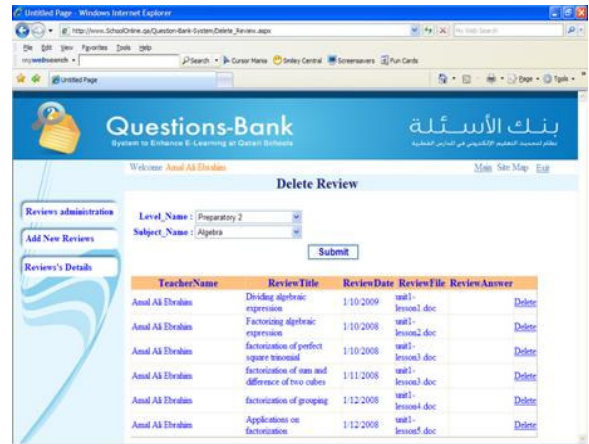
Untitled Page - Windows Internet Explorer

http://www.SchoolOnline.qa/Question-Bank-System/Delete_Review.aspx

File Edit View Favorites Tools Help

mywebsearch

Search Cursor Mania Smiley Central Screensavers Fun Cards

Untitled Page

Page Tools

Questions-Bank

System to Enhance E-Learning at Qatari Schools

بنك الأسئلة

نظام لتحسين التعليم الإلكتروني في المدارس القطرية

Welcome Amal Ali Ebrahim

Main Site Map Exit

Delete Review

Reviews administration

Add New Reviews

Reviews's Details

Level_Name : Preparatory 2

Subject_Name : Algebra

Submit

| TeacherName | ReviewTitle | ReviewDate | ReviewFile | ReviewAnswer | |
|---|---|---|---|---|---|
| Amal Ali Ebrahim | Dividing algebraic expression | 1/10/2009 | unit1-lesson1.doc | | Delete |
| Amal Ali Ebrahim | Factorizing algebraic expression | 1/10/2008 | unit1-lesson2.doc | | Delete |
| Amal Ali Ebrahim | factorization of perfect square trinomial | 1/10/2008 | unit1-lesson3.doc | | Delete |
| Amal Ali Ebrahim | factorization of sum and difference of two cubes | 1/11/2008 | unit1-lesson3.doc | | Delete |
| Amal Ali Ebrahim | factorization of grouping | 1/12/2008 | unit1-lesson4.doc | | Delete |
| Amal Ali Ebrahim | Applications on factorization | 1/12/2008 | unit1-lesson5.doc | | Delete |